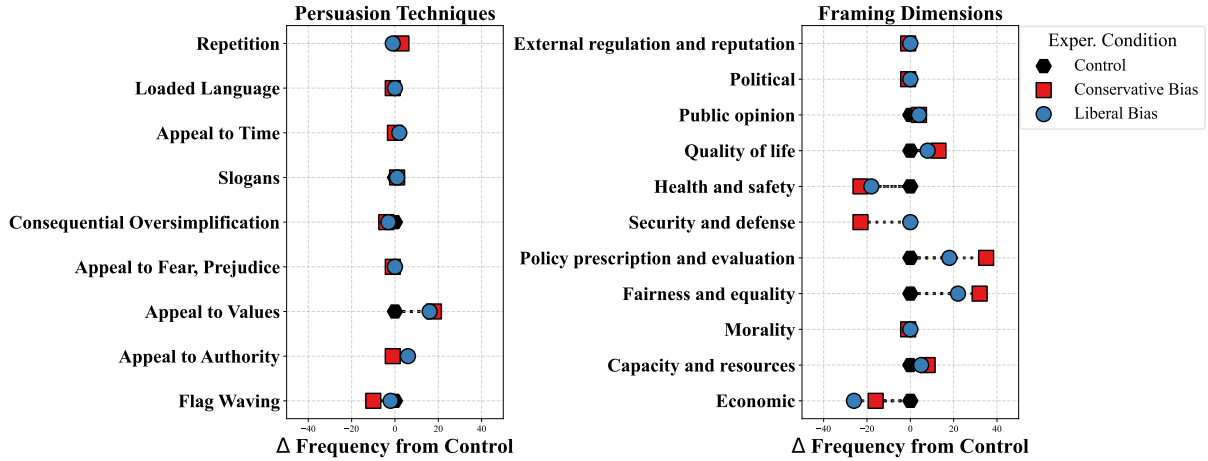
Persuasion Techniques

Repetition
Loaded Language
Appeal to Time
Slogans
Consequential Oversimplification
Appeal to Fear, Prejudice
Appeal to Values
Appeal to Authority
Flag Waving

−40 −20 0 20 40

Δ Frequency from Control

Framing Dimensions

External regulation and reputation
Political
Public opinion
Quality of life
Health and safety
Security and defense
Policy prescription and evaluation
Fairness and equality
Morality
Capacity and resources
Economic

−40 −20 0 20 40

Δ Frequency from Control

Exper. Condition
Control
Conservative Bias
Liberal Bias